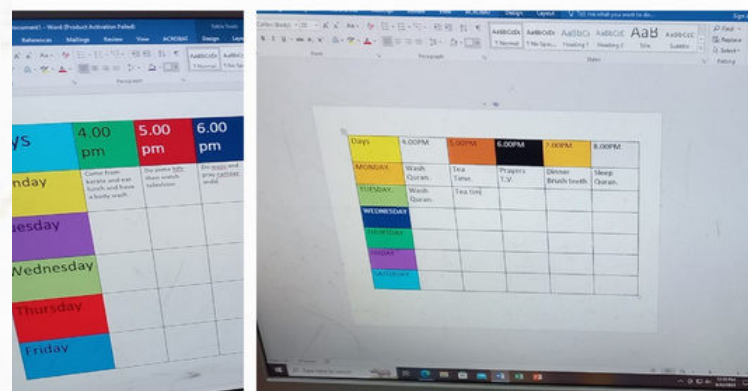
ocument1 - Word (Product Activation Failed)

References Mailings Review View ACROBAT Design Lay

Paragraph

| ys | 4.00 pm | 5.00 pm | 6.00 pm |
|---|---|---|---|
| nday | Come from karate and eat lunch and have a body wash. | Do some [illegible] then watch television | Do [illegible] and pray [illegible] |
| uesday | | | |
| Wednesday | | | |
| Thursday | | | |
| Friday | | | |

Design Layout Tell me what you want to do... Sign

AaBbCcDc AaBbCcDc AaBbCc AaBbCcC AaB AaBbCcC
¶ Normal ¶ No Spac... Heading 1 Heading 2 Title Subtitle

Font Paragraph Styles Editing

Find Replace Select

| Days | 4.00PM | 5.00PM | 6.00PM | 7.00PM | 8.00PM |
|---|---|---|---|---|---|
| MONDAY | Wash Quran. | Tea Time. | Prayers T.V. | Dinner Brush teeth | Sleep Quran. |
| TUESDAY | Wash Quran. | Tea time | | | |
| WEDNESDAY | | | | | |
| THURSDAY | | | | | |
| FRIDAY | | | | | |
| SATURDAY | | | | | |